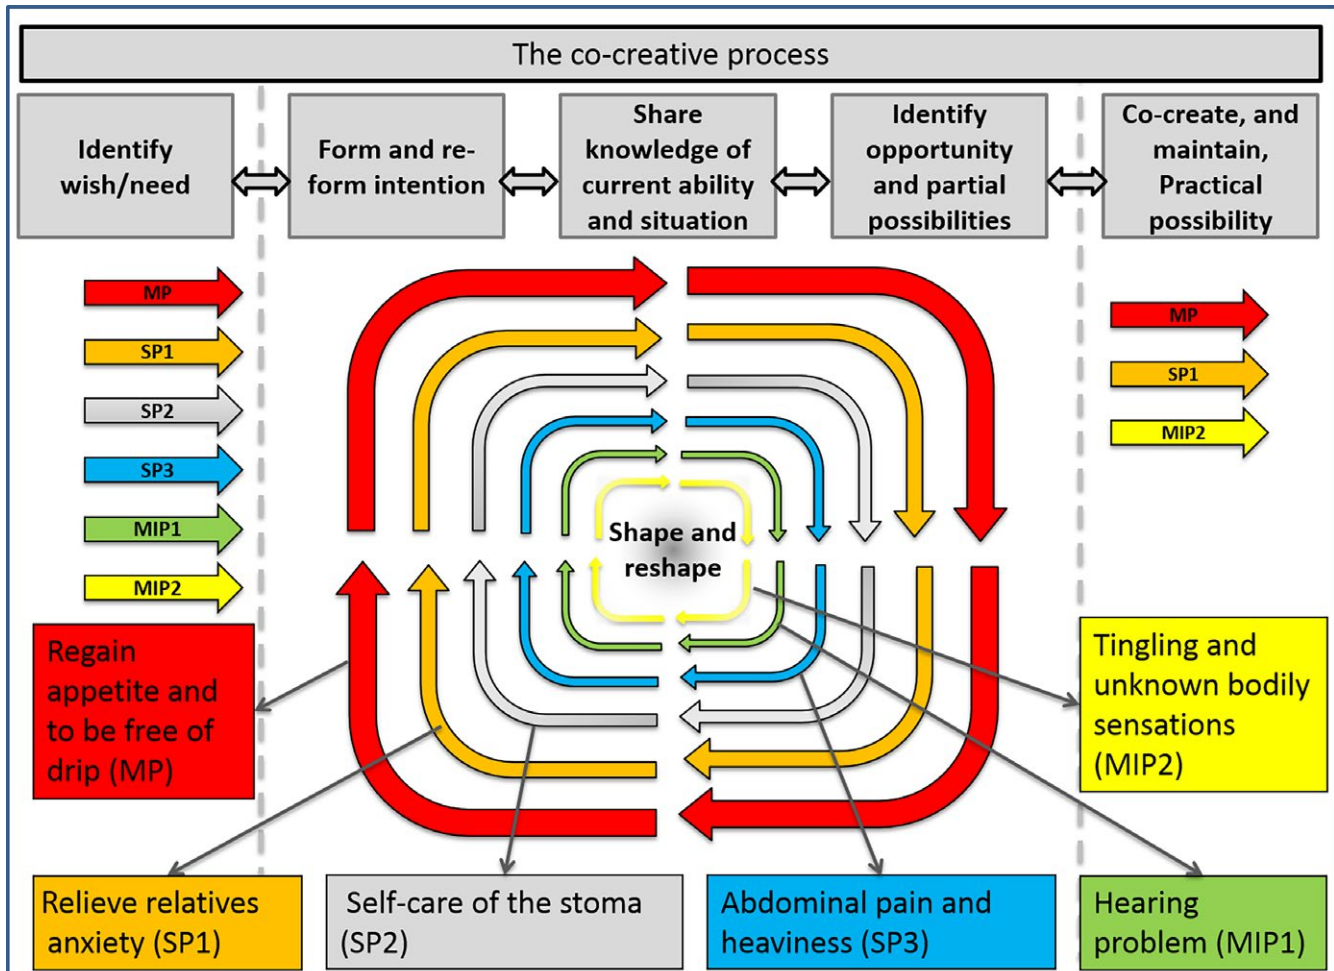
The co-creative process

Identify wish/need

Form and re-form intention

Share knowledge of current ability and situation

Identify opportunity and partial possibilities

Co-create, and maintain, Practical possibility

MP
SP1
SP2
SP3
MIP1
MIP2

Shape and reshape

MP
SP1
MIP2

Regain appetite and to be free of drip (MP)

Tingling and unknown bodily sensations (MIP2)

Relieve relatives anxiety (SP1)

Self-care of the stoma (SP2)

Abdominal pain and heaviness (SP3)

Hearing problem (MIP1)